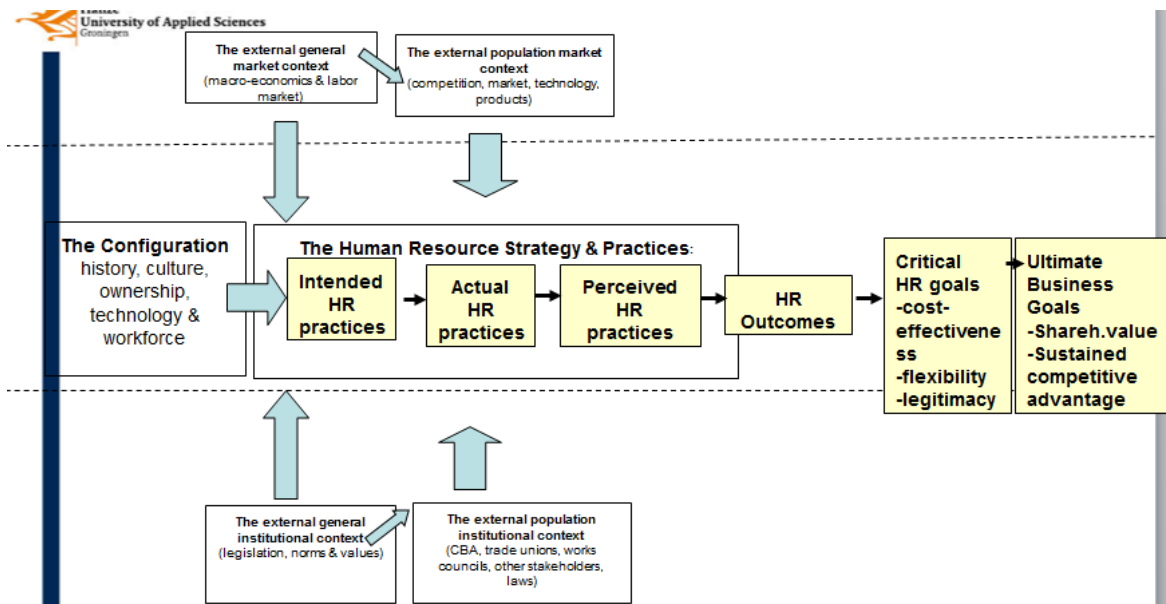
Hanze
University of Applied Sciences
Groningen

The external general market context
(macro-economics & labor market)

The external population market context
(competition, market, technology, products)

The Configuration
history, culture, ownership, technology & workforce

The Human Resource Strategy & Practices:

Intended HR practices

Actual HR practices

Perceived HR practices

HR Outcomes

Critical HR goals
-cost-effectiveness
-flexibility
-legitimacy

Ultimate Business Goals
-Shareh.value
-Sustained competitive advantage

The external general institutional context
(legislation, norms & values)

The external population institutional context
(CBA, trade unions, works councils, other stakeholders, laws)